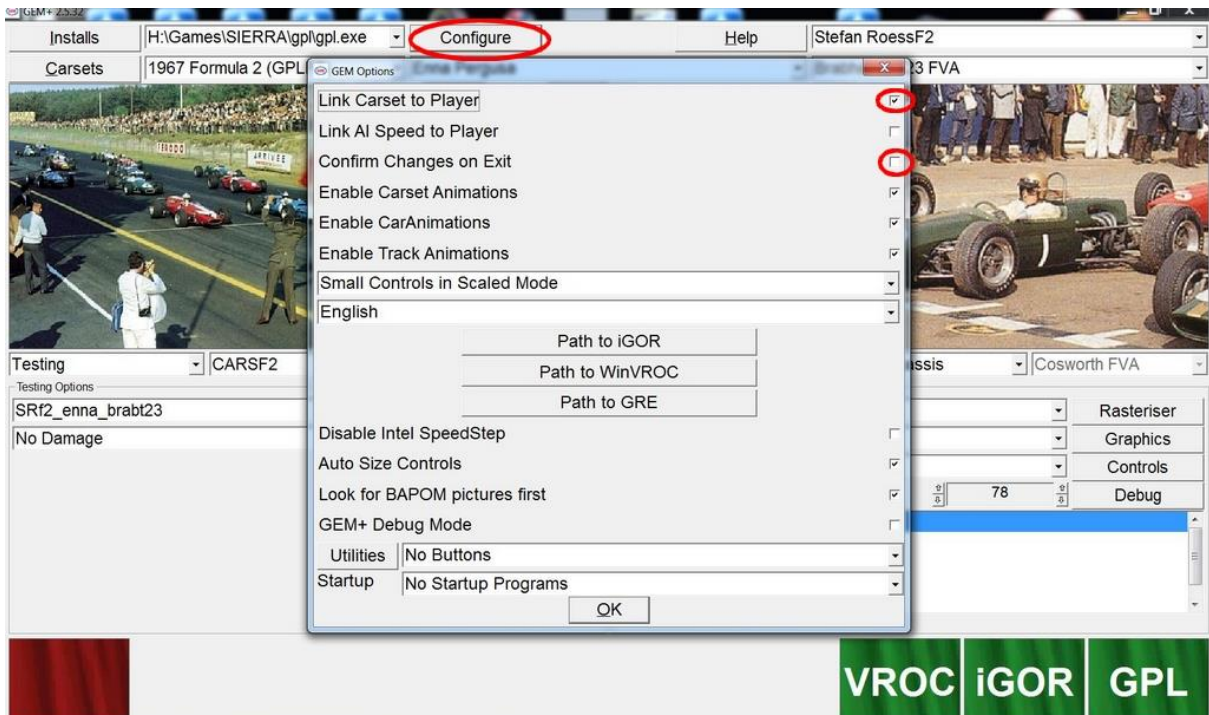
GEM+ 2.5.32

Installs | H:\Games\SIERRA\gpl\gpl.exe | Configure | Help | Stefan RoessF2

Carsets | 1967 Formula 2 (GPL | 3 FVA

GEM Options

Link Carset to Player
Link AI Speed to Player
Confirm Changes on Exit
Enable Carset Animations
Enable CarAnimations
Enable Track Animations
Small Controls in Scaled Mode
English
Path to iGOR
Path to WinVROC
Path to GRE
Disable Intel SpeedStep
Auto Size Controls
Look for BAPOM pictures first
GEM+ Debug Mode
Utilities | No Buttons
Startup | No Startup Programs
OK

Testing | CARSF2 | ssis | Cosworth FVA

Testing Options
SRf2_enna_brabt23
No Damage

Rasteriser
Graphics
Controls
78
Debug

VROC | iGOR | GPL